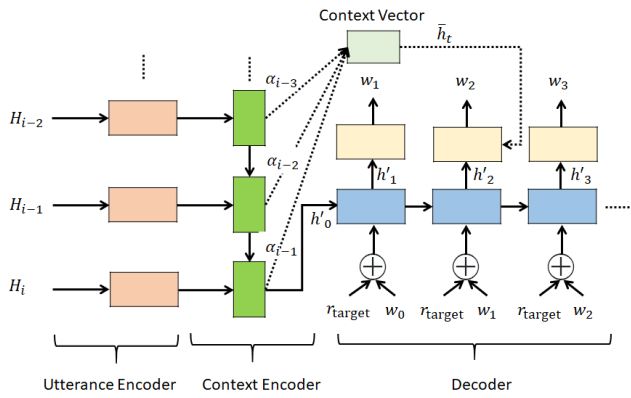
Context Vector

$\bar{h}_t$

$w_1$

$w_2$

$w_3$

$\alpha_{i-3}$

$H_{i-2}$

$h'_1$

$h'_2$

$h'_3$

$\alpha_{i-2}$

$H_{i-1}$

$\alpha_{i-1}$

$h'_0$

$H_i$

$\oplus$

$\oplus$

$\oplus$

$r_{\text{target}}$ $w_0$

$r_{\text{target}}$ $w_1$

$r_{\text{target}}$ $w_2$

Utterance Encoder

Context Encoder

Decoder